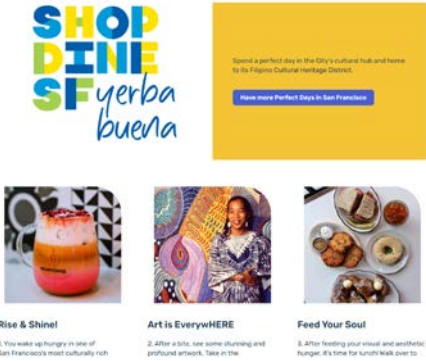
SHOP DINE SF yerba buena

Spend a perfect day in the City's cultural hub and home to its Filipino Cultural Heritage District.

Have more Perfect Days in San Francisco

Rise & Shine!

1. You wake up hungry in one of San Francisco's most culturally rich

Art is EverywHERE

2. After a bite, see some stunning and profound artwork. Take in the

Feed Your Soul

3. After feeding your visual and aesthetic hunger, it's time for lunch! Walk over to